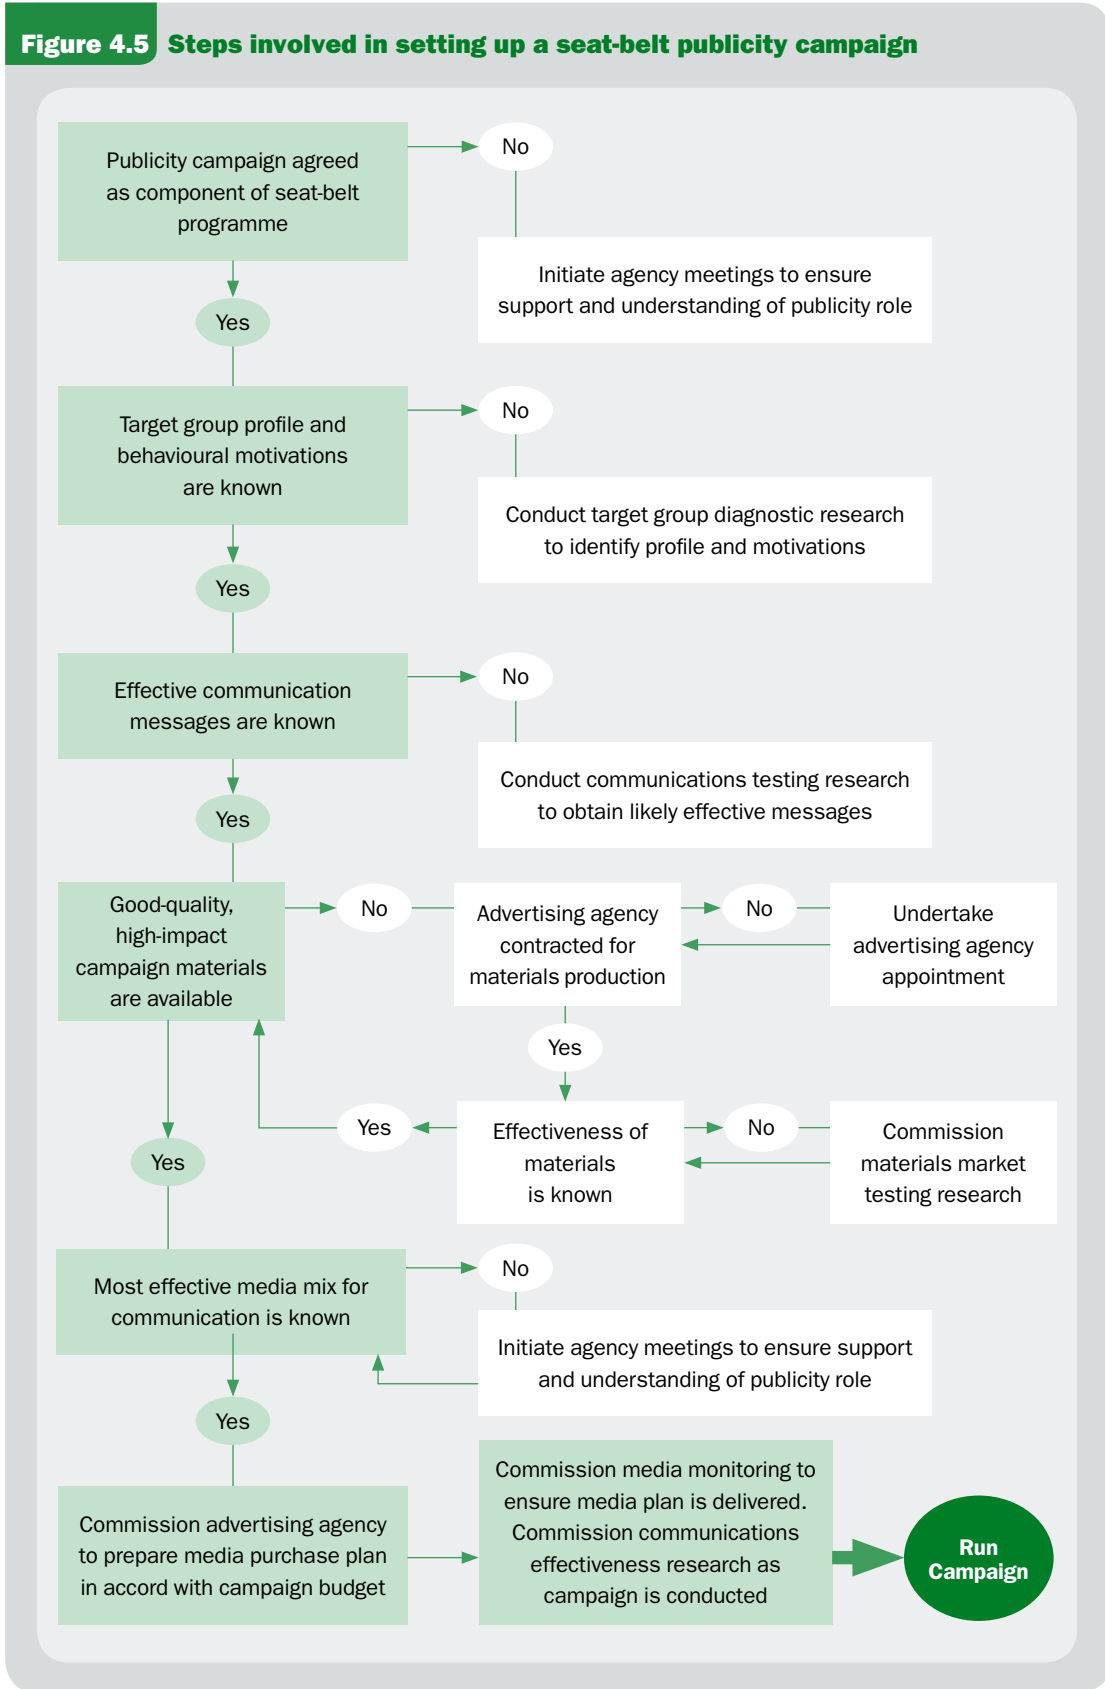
Figure 4.5 Steps involved in setting up a seat-belt publicity campaign

Publicity campaign agreed as component of seat-belt programme

No

Initiate agency meetings to ensure support and understanding of publicity role

Yes

Target group profile and behavioural motivations are known

No

Conduct target group diagnostic research to identify profile and motivations

Yes

Effective communication messages are known

No

Conduct communications testing research to obtain likely effective messages

Yes

Good-quality, high-impact campaign materials are available

No

Advertising agency contracted for materials production

No

Undertake advertising agency appointment

Yes

Yes

Effectiveness of materials is known

No

Commission materials market testing research

Yes

Most effective media mix for communication is known

No

Initiate agency meetings to ensure support and understanding of publicity role

Yes

Commission advertising agency to prepare media purchase plan in accord with campaign budget

Commission media monitoring to ensure media plan is delivered. Commission communications effectiveness research as campaign is conducted

Run Campaign